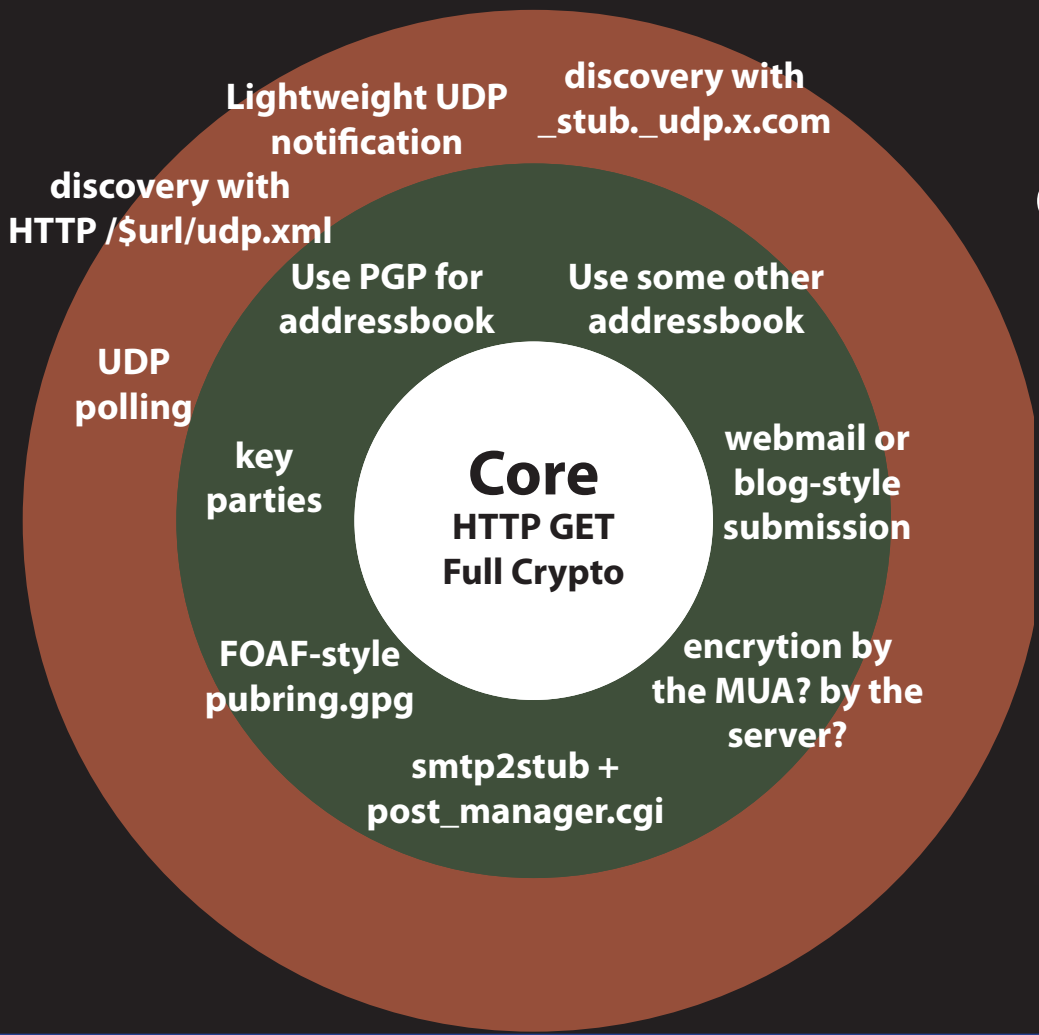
Lightweight UDP notification

discovery with _stub._udp.x.com

discovery with HTTP /$url/udp.xml

Use PGP for addressbook

Use some other addressbook

UDP polling

key parties

Core
HTTP GET
Full Crypto

webmail or blog-style submission

FOAF-style pubring.gpg

encrytion by the MUA? by the server?

smtp2stub + post_manager.cgi